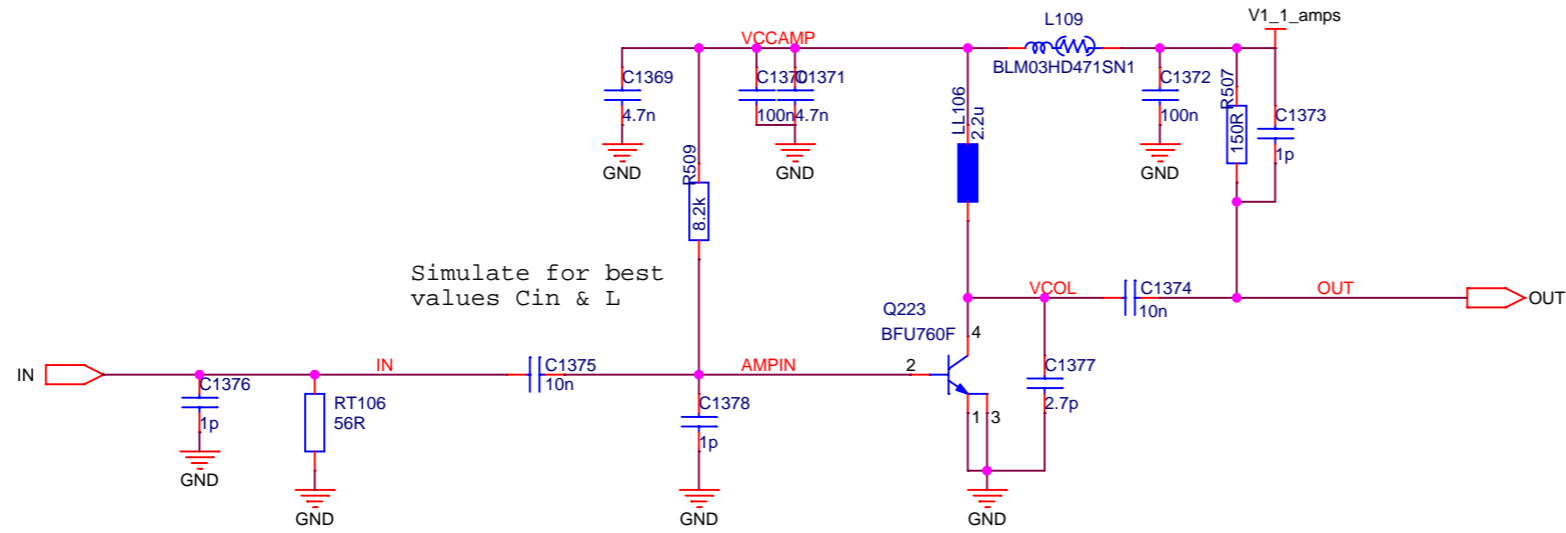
VCCAMP
L109
V1_1_amps
C1369
4.7n
GND
C1370
C1371
100n
4.7n
GND
BLM03HD471SN1
LL106
2.2u
C1372
100n
GND
R507
150R
C1373
1p
R509
8.2k

Simulate for best
values Cin & L

Q223
BFU760F
4
VCOL
C1374
10n
OUT
OUT
IN
C1376
1p
GND
RT106
56R
GND
IN
C1375
10n
AMPIN
C1378
1p
GND
2
1
3
C1377
2.7p
GND